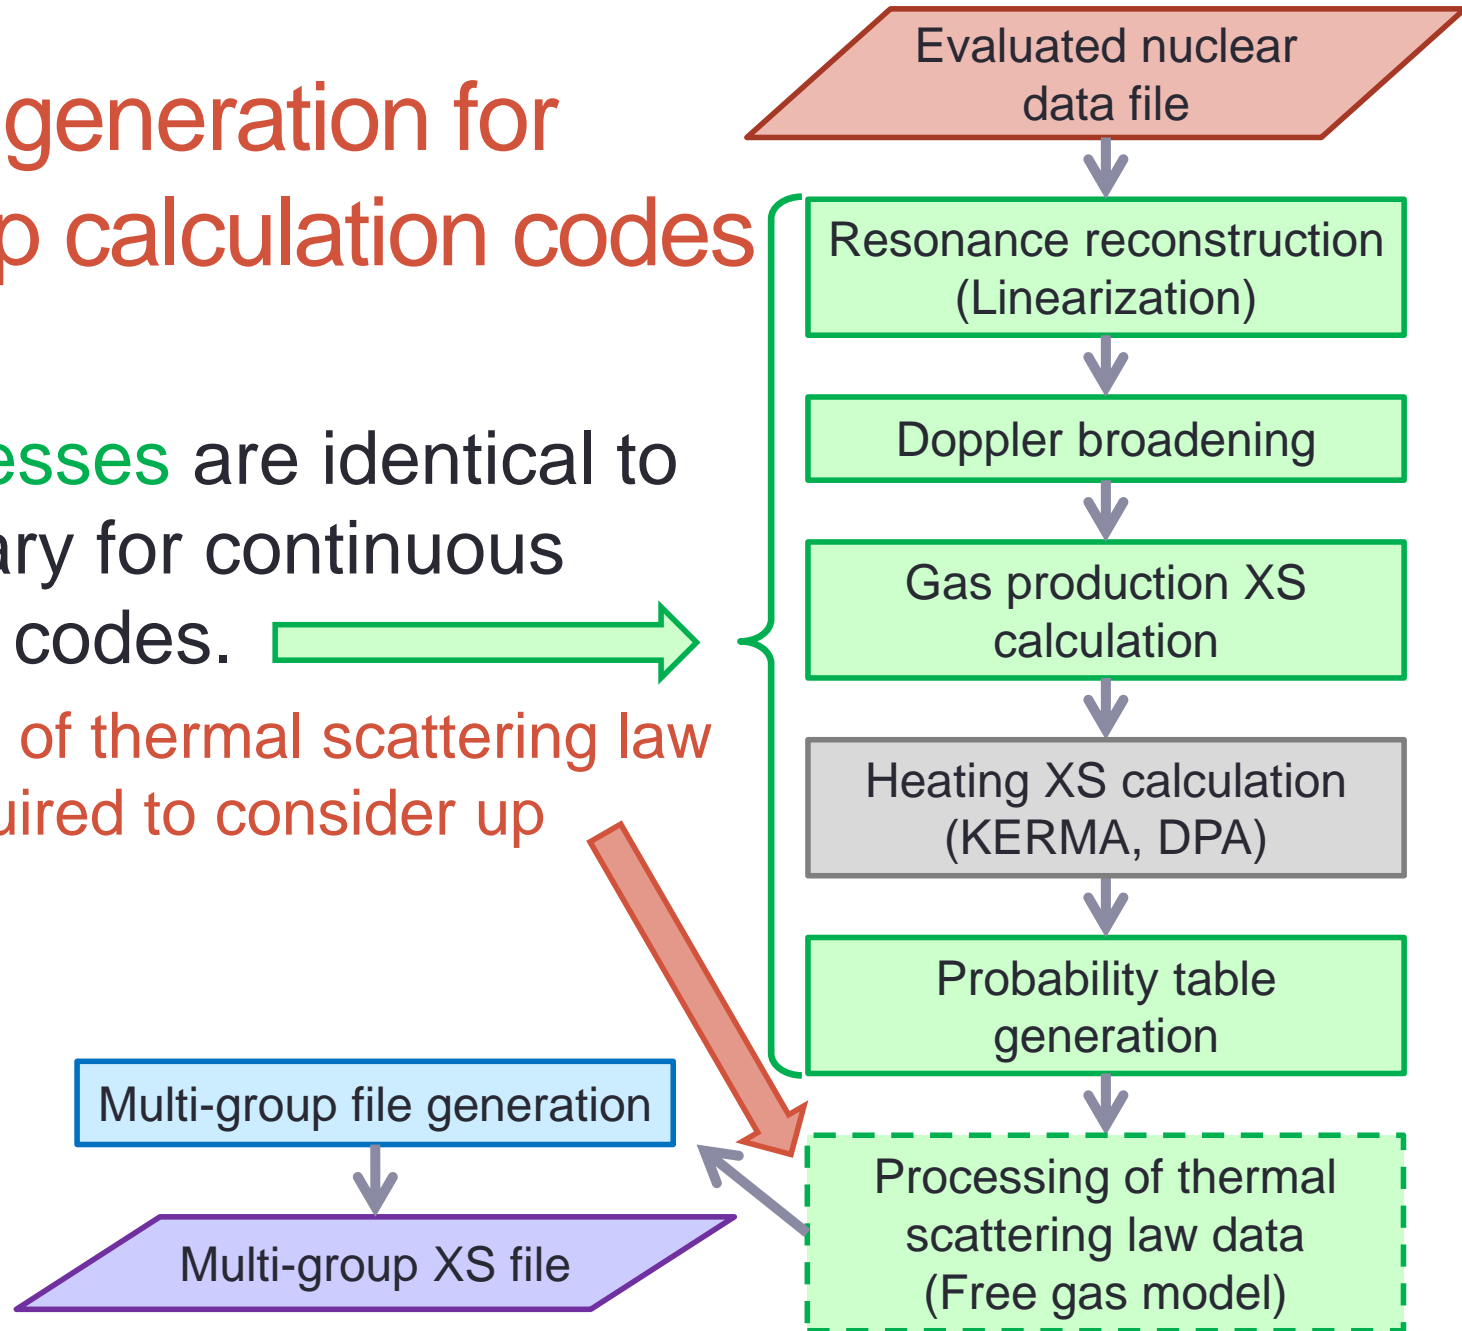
generation for
p calculation codes

esses are identical to
ary for continuous
codes.

of thermal scattering law
uired to consider up

Evaluated nuclear data file

Resonance reconstruction (Linearization)

Doppler broadening

Gas production XS calculation

Heating XS calculation (KERMA, DPA)

Probability table generation

Processing of thermal scattering law data (Free gas model)

Multi-group file generation

Multi-group XS file